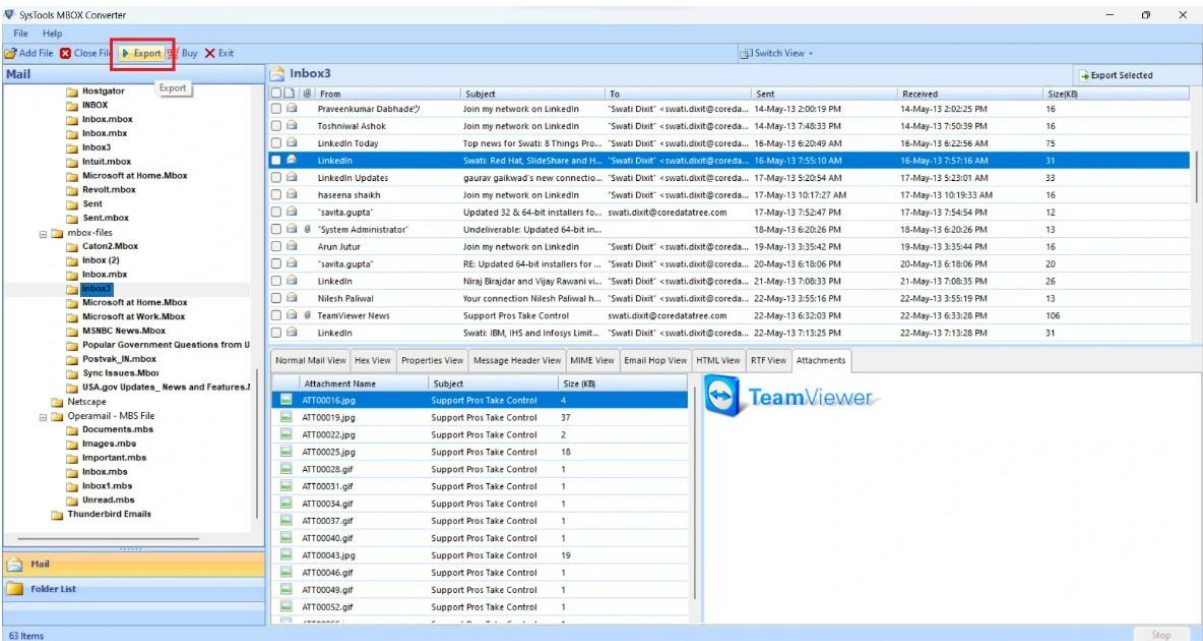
SysTools MBOX Converter

File Help

Add File Close File Export Buy Exit

Switch View

Mail

Export

Hostgator
INBOX
Inbox.mbox
Inbox.mbx
Inbox3
Intuit.mbox
Microsoft at Home.Mbox
Revolt.mbox
Sent
Sent.mbox
mbox-files
Caton2.Mbox
Inbox (2)
Inbox.mbx
Inbox3
Microsoft at Home.Mbox
Microsoft at Work.Mbox
MSNBC News.Mbox
Popular Government Questions from U
Postvak_IN.mbox
Sync Issues.Mbox
USA.gov Updates_ News and Features.I
Netscape
Operamail - MBS File
Documents.mbs
Images.mbs
Important.mbs
Inbox.mbs
Inbox1.mbs
Unread.mbs
Thunderbird Emails

Mail

Folder List

Inbox3

Export Selected

| From | Subject | To | Sent | Received | Size(KB) |
|---|---|---|---|---|---|
| Praveenkumar Dabhade | Join my network on LinkedIn | "Swati Dixit" <swati.dixit@coreda... | 14-May-13 2:00:19 PM | 14-May-13 2:02:25 PM | 16 |
| Toshniwal Ashok | Join my network on LinkedIn | "Swati Dixit" <swati.dixit@coreda... | 14-May-13 7:48:33 PM | 14-May-13 7:50:39 PM | 16 |
| LinkedIn Today | Top news for Swati: 8 Things Pro... | "Swati Dixit" <swati.dixit@coreda... | 16-May-13 6:20:49 AM | 16-May-13 6:22:56 AM | 75 |
| LinkedIn | Swati: Red Hat, SlideShare and H... | "Swati Dixit" <swati.dixit@coreda... | 16-May-13 7:55:10 AM | 16-May-13 7:57:16 AM | 31 |
| LinkedIn Updates | gaurav gaikwad's new connectio... | "Swati Dixit" <swati.dixit@coreda... | 17-May-13 5:20:54 AM | 17-May-13 5:23:01 AM | 33 |
| haseena shaikh | Join my network on LinkedIn | "Swati Dixit" <swati.dixit@coreda... | 17-May-13 10:17:27 AM | 17-May-13 10:19:33 AM | 16 |
| 'savita.gupta' | Updated 32 & 64-bit installers fo... | swati.dixit@coredatatree.com | 17-May-13 7:52:47 PM | 17-May-13 7:54:54 PM | 12 |
| "System Administrator" | Undeliverable: Updated 64-bit in... | | | 18-May-13 6:20:26 PM | 13 |
| Arun Jutur | Join my network on LinkedIn | "Swati Dixit" <swati.dixit@coreda... | 19-May-13 3:35:42 PM | 19-May-13 3:35:44 PM | 16 |
| 'savita.gupta' | RE: Updated 64-bit installers for ... | "Swati Dixit" <swati.dixit@coreda... | 20-May-13 6:18:06 PM | 20-May-13 6:18:06 PM | 20 |
| LinkedIn | Niraj Birajdar and Vijay Rawani vi... | "Swati Dixit" <swati.dixit@coreda... | 21-May-13 7:08:33 PM | 21-May-13 7:08:35 PM | 26 |
| Nilesh Paliwal | Your connection Nilesh Paliwal h... | "Swati Dixit" <swati.dixit@coreda... | 22-May-13 3:55:16 PM | 22-May-13 3:55:19 PM | 13 |
| TeamViewer News | Support Pros Take Control | swati.dixit@coredatatree.com | 22-May-13 6:32:03 PM | 22-May-13 6:33:28 PM | 106 |
| LinkedIn | Swati: IBM, IHS and Infosys Limit... | "Swati Dixit" <swati.dixit@coreda... | 22-May-13 7:13:25 PM | 22-May-13 7:13:28 PM | 31 |

Normal Mail View | Hex View | Properties View | Message Header View | MIME View | Email Hop View | HTML View | RTF View | Attachments

| Attachment Name | Subject | Size (KB) |
|---|---|---|
| ATT00016.jpg | Support Pros Take Control | 4 |
| ATT00019.jpg | Support Pros Take Control | 37 |
| ATT00022.jpg | Support Pros Take Control | 2 |
| ATT00025.jpg | Support Pros Take Control | 18 |
| ATT00028.gif | Support Pros Take Control | 1 |
| ATT00031.gif | Support Pros Take Control | 1 |
| ATT00034.gif | Support Pros Take Control | 1 |
| ATT00037.gif | Support Pros Take Control | 1 |
| ATT00040.gif | Support Pros Take Control | 1 |
| ATT00043.jpg | Support Pros Take Control | 19 |
| ATT00046.gif | Support Pros Take Control | 1 |
| ATT00049.gif | Support Pros Take Control | 1 |
| ATT00052.gif | Support Pros Take Control | 1 |

TeamViewer

63 Items

Stop